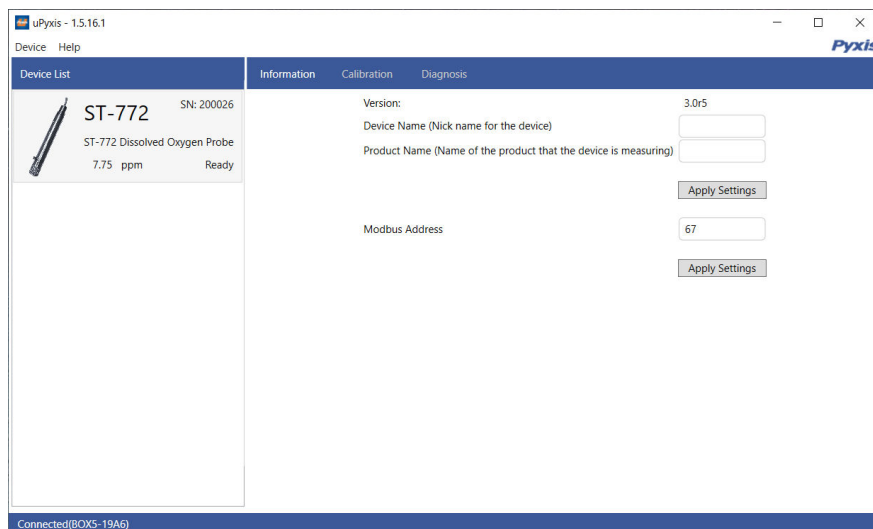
uPyxis - 1.5.16.1

Device Help

Pyxis

Device List

ST-772 SN: 200026

ST-772 Dissolved Oxygen Probe

7.75 ppm Ready

Information Calibration Diagnosis

Version: 3.0r5

Device Name (Nick name for the device)

Product Name (Name of the product that the device is measuring)

Apply Settings

Modbus Address 67

Apply Settings

Connected(BOX5-19A6)